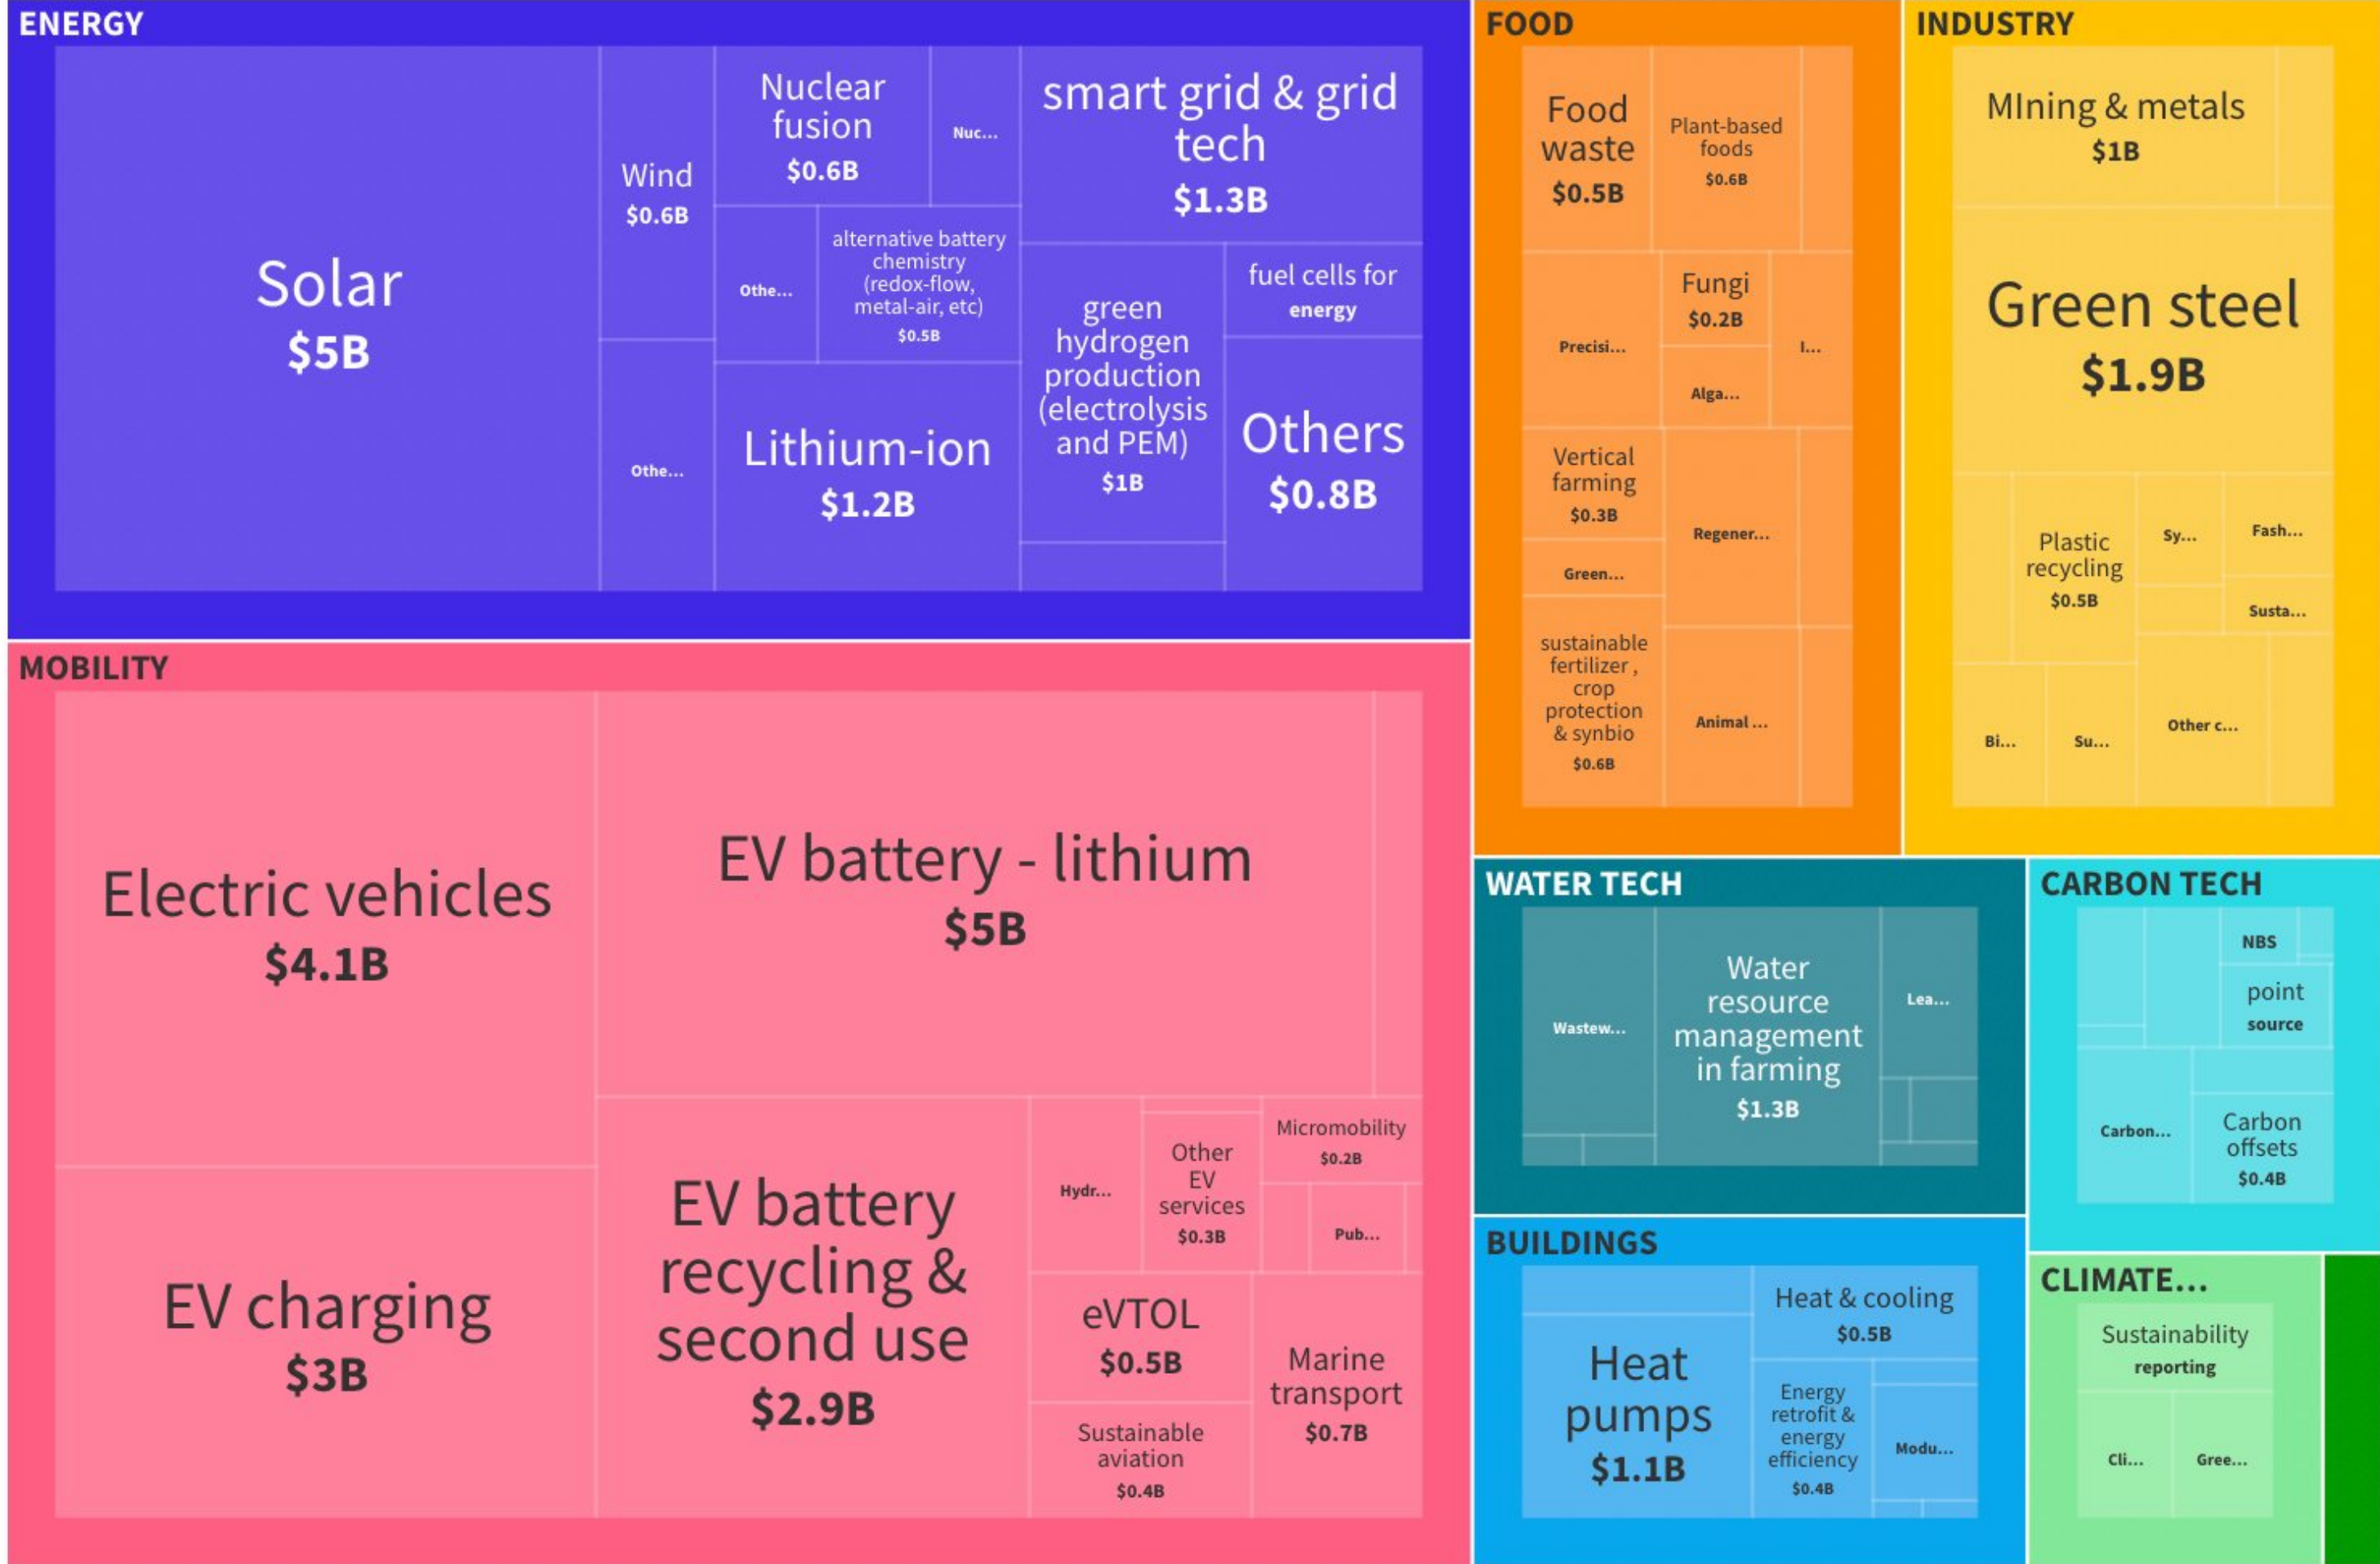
ENERGY

Solar
$5B

Wind
$0.6B

Othe...

Nuclear fusion
$0.6B

Nuc...

Othe...

alternative battery chemistry (redox-flow, metal-air, etc)
$0.5B

Lithium-ion
$1.2B

smart grid & grid tech
$1.3B

green hydrogen production (electrolysis and PEM)
$1B

fuel cells for energy

Others
$0.8B

FOOD

Food waste
$0.5B

Plant-based foods
$0.6B

Precisi...

Fungi
$0.2B

Alga...

I...

Vertical farming
$0.3B

Green...

sustainable fertilizer , crop protection & synbio
$0.6B

Regener...

Animal ...

INDUSTRY

MIning & metals
$1B

Green steel
$1.9B

Plastic recycling
$0.5B

Sy...

Fash...

Susta...

Bi...

Su...

Other c...

MOBILITY

Electric vehicles
$4.1B

EV battery - lithium
$5B

EV charging
$3B

EV battery recycling & second use
$2.9B

Hydr...

Other EV services
$0.3B

Micromobility
$0.2B

Pub...

eVTOL
$0.5B

Sustainable aviation
$0.4B

Marine transport
$0.7B

WATER TECH

Wastew...

Water resource management in farming
$1.3B

Lea...

CARBON TECH

NBS

point source

Carbon...

Carbon offsets
$0.4B

BUILDINGS

Heat pumps
$1.1B

Heat & cooling
$0.5B

Energy retrofit & energy efficiency
$0.4B

Modu...

CLIMATE...

Sustainability reporting

Cli...

Gree...